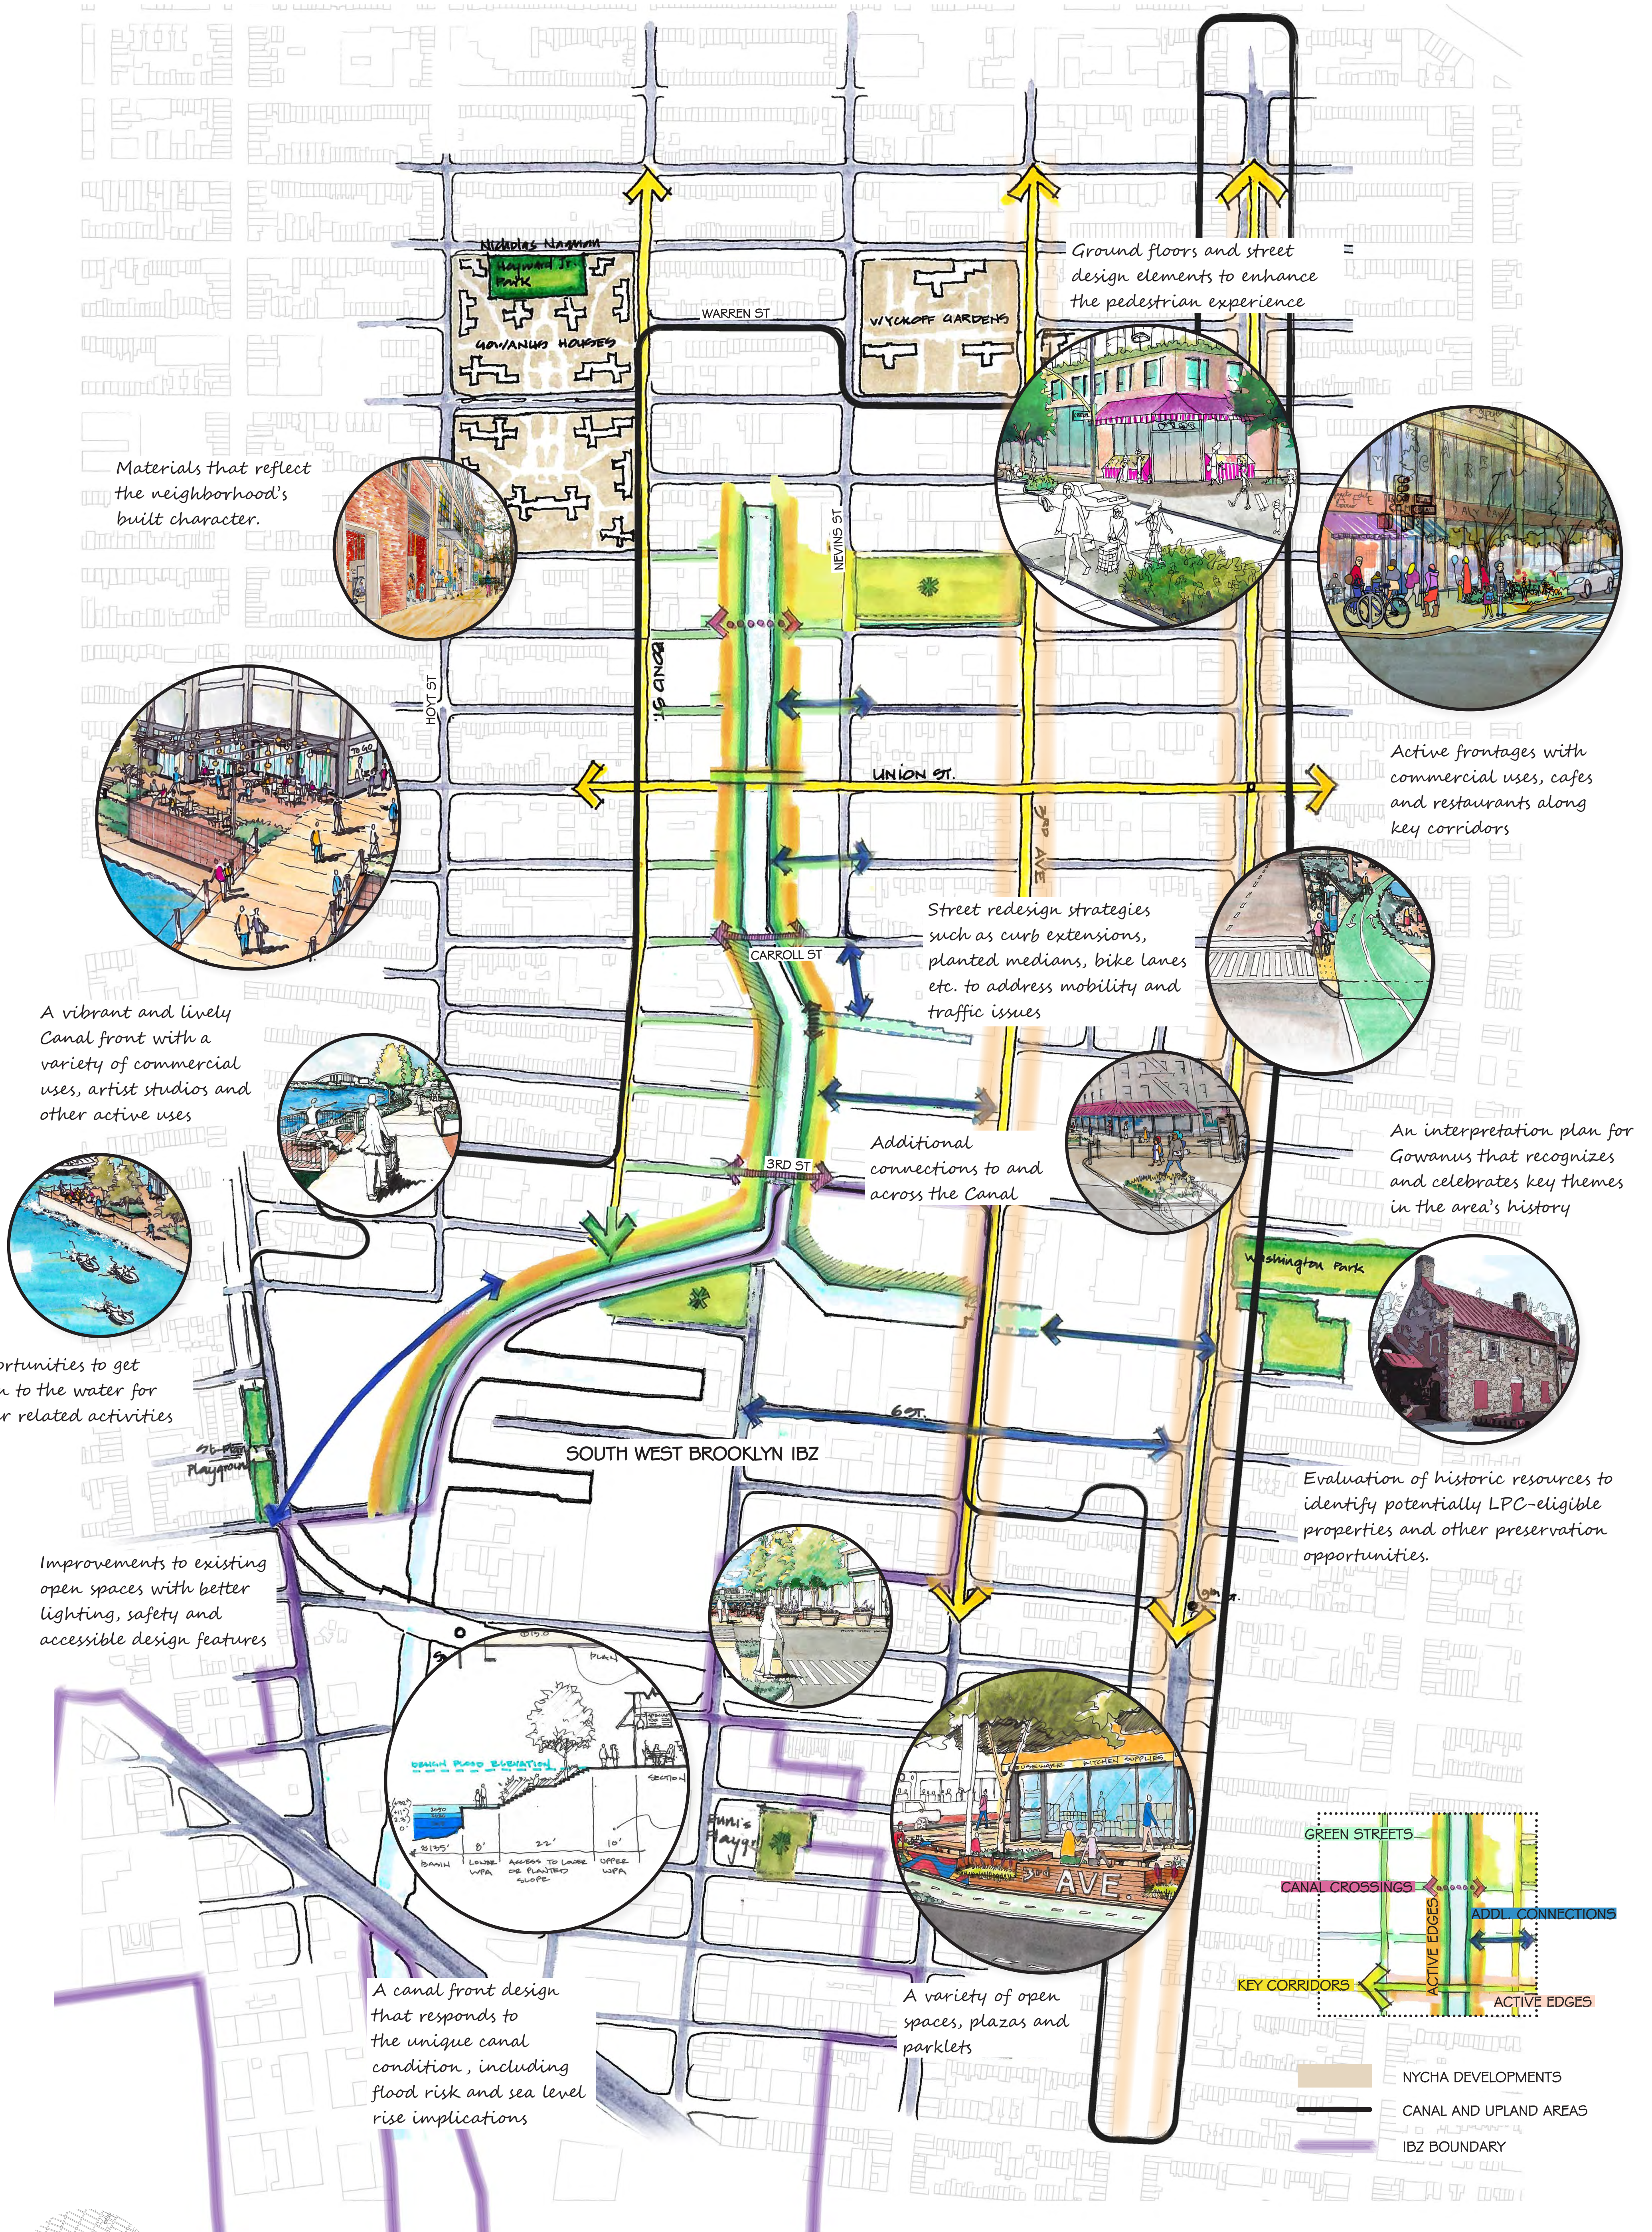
Nicholas Naquin
Hayward Jr. Park
GOWANUS HOUSES
WARREN ST
WYCKOFF GARDENS

Ground floors and street design elements to enhance the pedestrian experience

Materials that reflect the neighborhood's built character.

NEVINS ST
BOND ST.
HOYT ST

UNION ST.
3RD AVE

Active frontages with commercial uses, cafes and restaurants along key corridors

Street redesign strategies such as curb extensions, planted medians, bike lanes etc. to address mobility and traffic issues

CARROLL ST

A vibrant and lively Canal front with a variety of commercial uses, artist studios and other active uses

Additional connections to and across the Canal

3RD ST

An interpretation plan for Gowanus that recognizes and celebrates key themes in the area's history

Washington Park

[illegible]ortunities to get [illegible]n to the water for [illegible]r related activities

6 ST.

SOUTH WEST BROOKLYN IBZ

St. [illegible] Playground

Evaluation of historic resources to identify potentially LPC-eligible properties and other preservation opportunities.

Improvements to existing open spaces with better lighting, safety and accessible design features

PLAN
BASIN FLOOD ELEVATION
SECTION
BASIN
LOWER WPA
ACCESS TO LOWER OR PLANTED SLOPE
UPPER WPA

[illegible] Playground

KITCHEN SUPPLIES
AVE

GREEN STREETS
CANAL CROSSINGS
ADDL. CONNECTIONS
ACTIVE EDGES
KEY CORRIDORS
ACTIVE EDGES

A canal front design that responds to the unique canal condition, including flood risk and sea level rise implications

A variety of open spaces, plazas and parklets

NYCHA DEVELOPMENTS
CANAL AND UPLAND AREAS
IBZ BOUNDARY